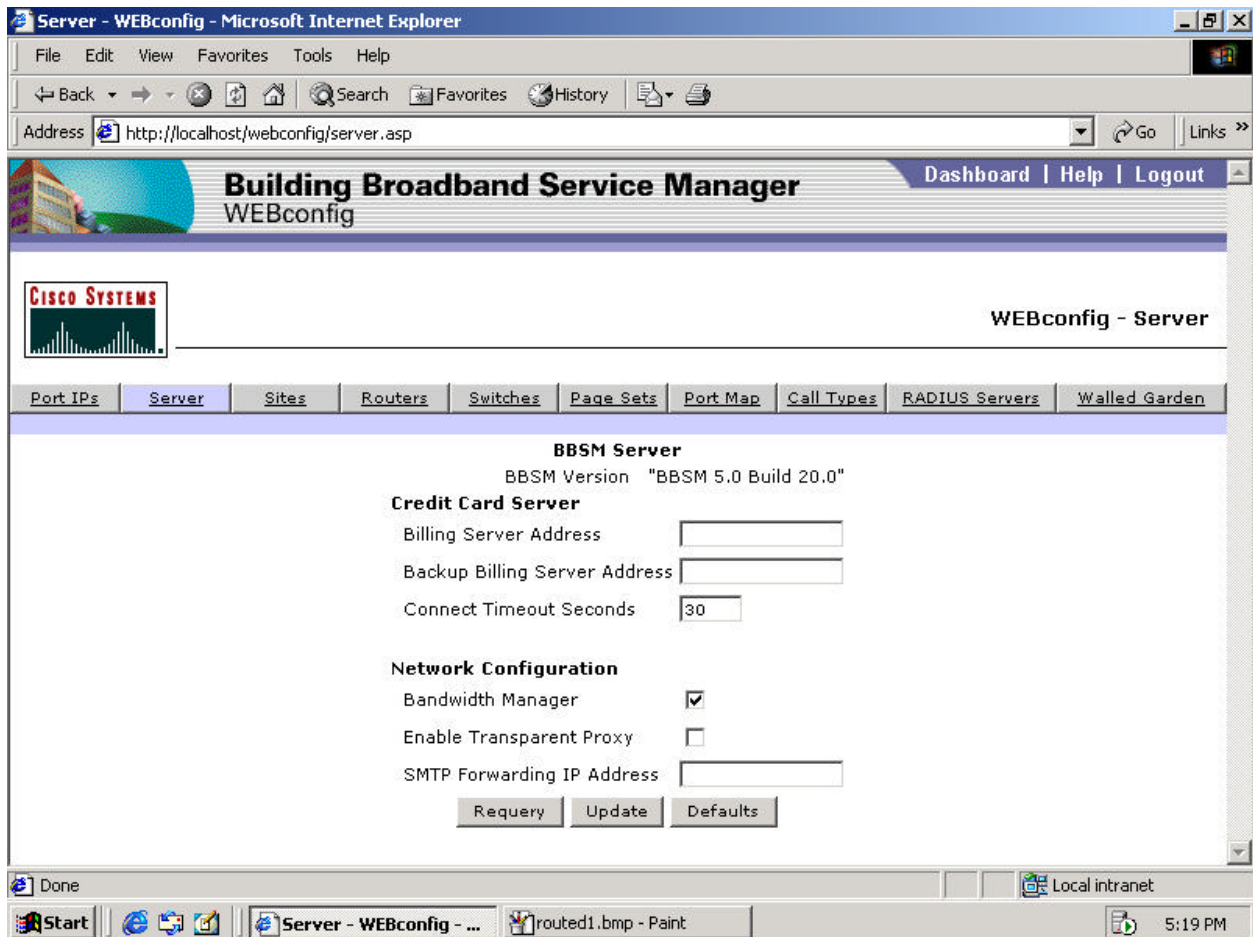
Server - WEBconfig - Microsoft Internet Explorer

File Edit View Favorites Tools Help

Back Search Favorites History

Address http://localhost/webconfig/server.asp Go Links »

Building Broadband Service Manager
WEBconfig

Dashboard | Help | Logout

CISCO SYSTEMS

WEBconfig - Server

| Port IPs | Server | Sites | Routers | Switches | Page Sets | Port Map | Call Types | RADIUS Servers | Walled Garden |
|---|---|---|---|---|---|---|---|---|---|

BBSM Server

BBSM Version "BBSM 5.0 Build 20.0"

Credit Card Server

Billing Server Address

Backup Billing Server Address

Connect Timeout Seconds 30

Network Configuration

Bandwidth Manager

Enable Transparent Proxy

SMTP Forwarding IP Address

Requery Update Defaults

Done

Local intranet

Start

Server - WEBconfig - ...

routed1.bmp - Paint

5:19 PM